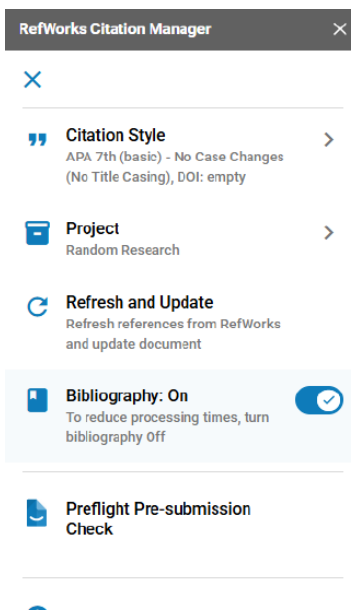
RefWorks Citation Manager

Citation Style
APA 7th (basic) - No Case Changes (No Title Casing), DOI: empty

Project
Random Research

Refresh and Update
Refresh references from RefWorks and update document

Bibliography: On
To reduce processing times, turn bibliography Off

Preflight Pre-submission Check